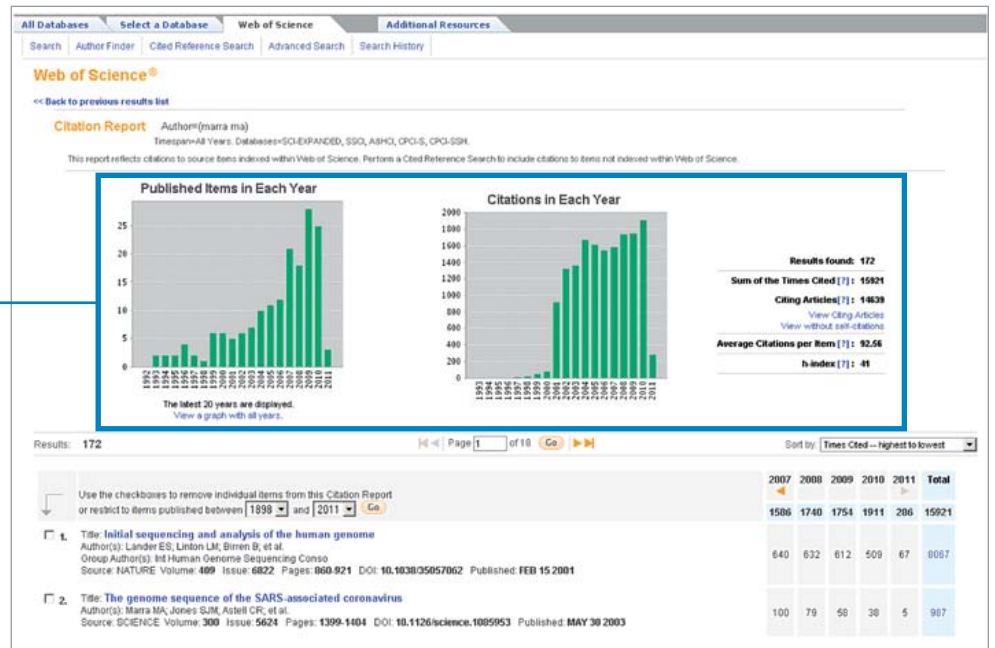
All Databases | Select a Database | Web of Science | Additional Resources

Search | Author Finder | Cited Reference Search | Advanced Search | Search History

Web of Science®

<< Back to previous results list

Citation Report Author=(marra ma)
Timespan=All Years. Databases=SCI-EXPANDED, SSCI, A&HCI, CPCI-S, CPCI-SSH.

This report reflects citations to source items indexed within Web of Science. Perform a Cited Reference Search to include citations to items not indexed within Web of Science.

Published Items in Each Year

25
20
15
10
5
0

1992 1993 1994 1995 1996 1997 1998 1999 2000 2001 2002 2003 2004 2005 2006 2007 2008 2009 2010 2011

The latest 20 years are displayed.
View a graph with all years.

Citations in Each Year

2000
1800
1600
1400
1200
1000
800
600
400
200
0

1993 1994 1995 1996 1997 1998 1999 2000 2001 2002 2003 2004 2005 2006 2007 2008 2009 2010 2011

Results found: 172
Sum of the Times Cited [?]: 15921
Citing Articles [?]: 14639
View Citing Articles
View without self-citations
Average Citations per Item [?]: 92.56
h-index [?]: 41

Results: 172

Page 1 of 18 Go

Sort by: Times Cited -- highest to lowest

Use the checkboxes to remove individual items from this Citation Report
or restrict to items published between 1898 and 2011 Go

| 2007 | 2008 | 2009 | 2010 | 2011 | Total |
|---|---|---|---|---|---|
| 1586 | 1740 | 1754 | 1911 | 206 | 15921 |

1. Title: Initial sequencing and analysis of the human genome
Author(s): Lander ES; Linton LM; Birren B; et al.
Group Author(s): Int Human Genome Sequencing Conso
Source: NATURE Volume: 409 Issue: 6822 Pages: 860-921 DOI: 10.1038/35057062 Published: FEB 15 2001

| 640 | 632 | 612 | 509 | 67 | 8067 |

2. Title: The genome sequence of the SARS-associated coronavirus
Author(s): Marra MA; Jones SJM; Astell CR; et al.
Source: SCIENCE Volume: 300 Issue: 5624 Pages: 1399-1404 DOI: 10.1126/science.1085953 Published: MAY 30 2003

| 100 | 79 | 58 | 38 | 5 | 987 |